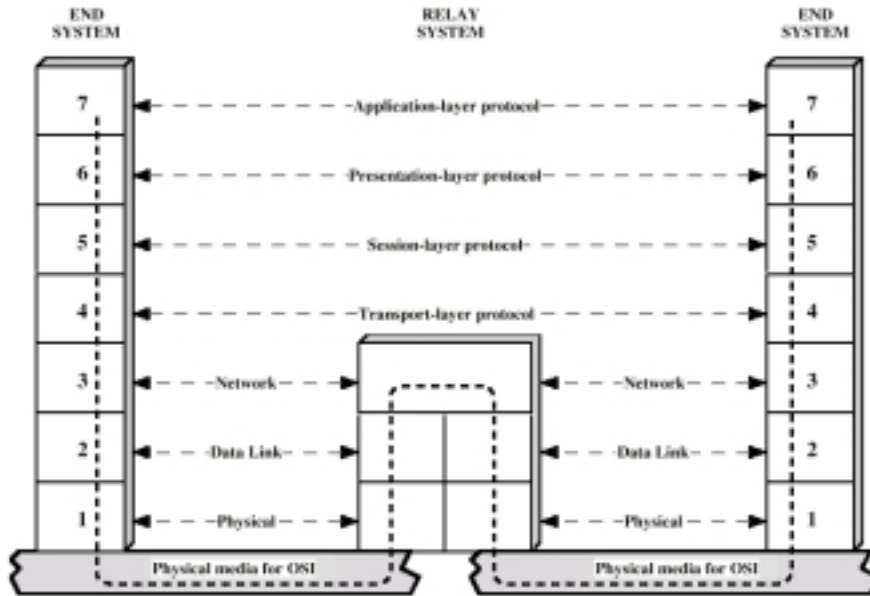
END SYSTEM

RELAY SYSTEM

END SYSTEM

7

Application-layer protocol

7

6

Presentation-layer protocol

6

5

Session-layer protocol

5

4

Transport-layer protocol

4

3

Network

Network

3

2

Data Link

Data Link

2

1

Physical

Physical

1

Physical media for OSI

Physical media for OSI